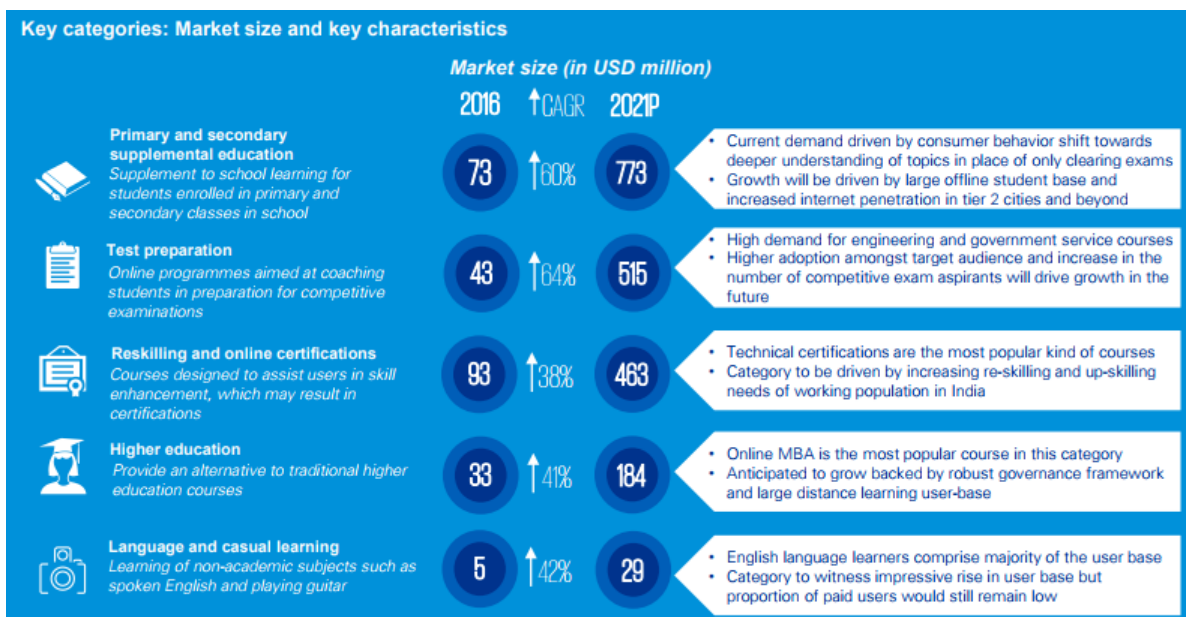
Key categories: Market size and key characteristics

Market size (in USD million)

2016 CAGR 2021P

Primary and secondary supplemental education
Supplement to school learning for students enrolled in primary and secondary classes in school

73 60% 773

• Current demand driven by consumer behavior shift towards deeper understanding of topics in place of only clearing exams
• Growth will be driven by large offline student base and increased internet penetration in tier 2 cities and beyond

Test preparation
Online programmes aimed at coaching students in preparation for competitive examinations

43 64% 515

• High demand for engineering and government service courses
• Higher adoption amongst target audience and increase in the number of competitive exam aspirants will drive growth in the future

Reskilling and online certifications
Courses designed to assist users in skill enhancement, which may result in certifications

93 38% 463

• Technical certifications are the most popular kind of courses
• Category to be driven by increasing re-skilling and up-skilling needs of working population in India

Higher education
Provide an alternative to traditional higher education courses

33 41% 184

• Online MBA is the most popular course in this category
• Anticipated to grow backed by robust governance framework and large distance learning user-base

Language and casual learning
Learning of non-academic subjects such as spoken English and playing guitar

5 42% 29

• English language learners comprise majority of the user base
• Category to witness impressive rise in user base but proportion of paid users would still remain low